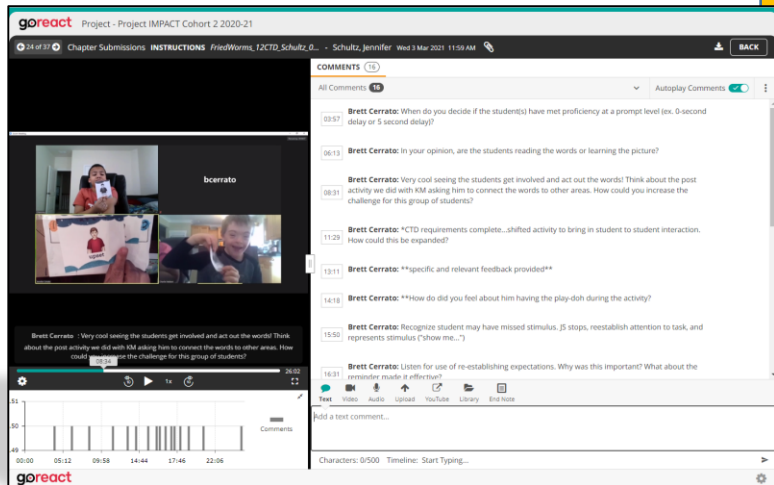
goreact Project - Project IMPACT Cohort 2 2020-21

24 of 37 Chapter Submissions INSTRUCTIONS FriedWorms_12CTD_Schultz_0... - Schultz, Jennifer Wed 3 Mar 2021 11:59 AM

BACK

bcerrato

Brett Cerrato : Very cool seeing the students get involved and act out the words! Think about the post activity we did with KM asking him to connect the words to other areas. How could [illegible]se the challenge for this group of students?

08:34

26:02

1x

.51
.50
.49

Comments

00:00 05:12 09:58 14:44 17:46 22:06

COMMENTS 16

All Comments 16

Autoplay Comments

03:57 Brett Cerrato: When do you decide if the student(s) have met proficiency at a prompt level (ex. 0-second delay or 5 second delay)?

06:13 Brett Cerrato: In your opinion, are the students reading the words or learning the picture?

08:31 Brett Cerrato: Very cool seeing the students get involved and act out the words! Think about the post activity we did with KM asking him to connect the words to other areas. How could you increase the challenge for this group of students?

11:29 Brett Cerrato: *CTD requirements complete...shifted activity to bring in student to student interaction. How could this be expanded?

13:11 Brett Cerrato: **specific and relevant feedback provided**

14:18 Brett Cerrato: **How do did you feel about him having the play-doh during the activity?

15:50 Brett Cerrato: Recognize student may have missed stimulus. JS stops, reestablish attention to task, and represents stimulus ("show me...")

16:31 Brett Cerrato: Listen for use of re-establishing expectations. Why was this important? What about the reminder made it effective?

Text Video Audio Upload YouTube Library End Note

Add a text comment...

Characters: 0/500 Timeline: Start Typing...

goreact